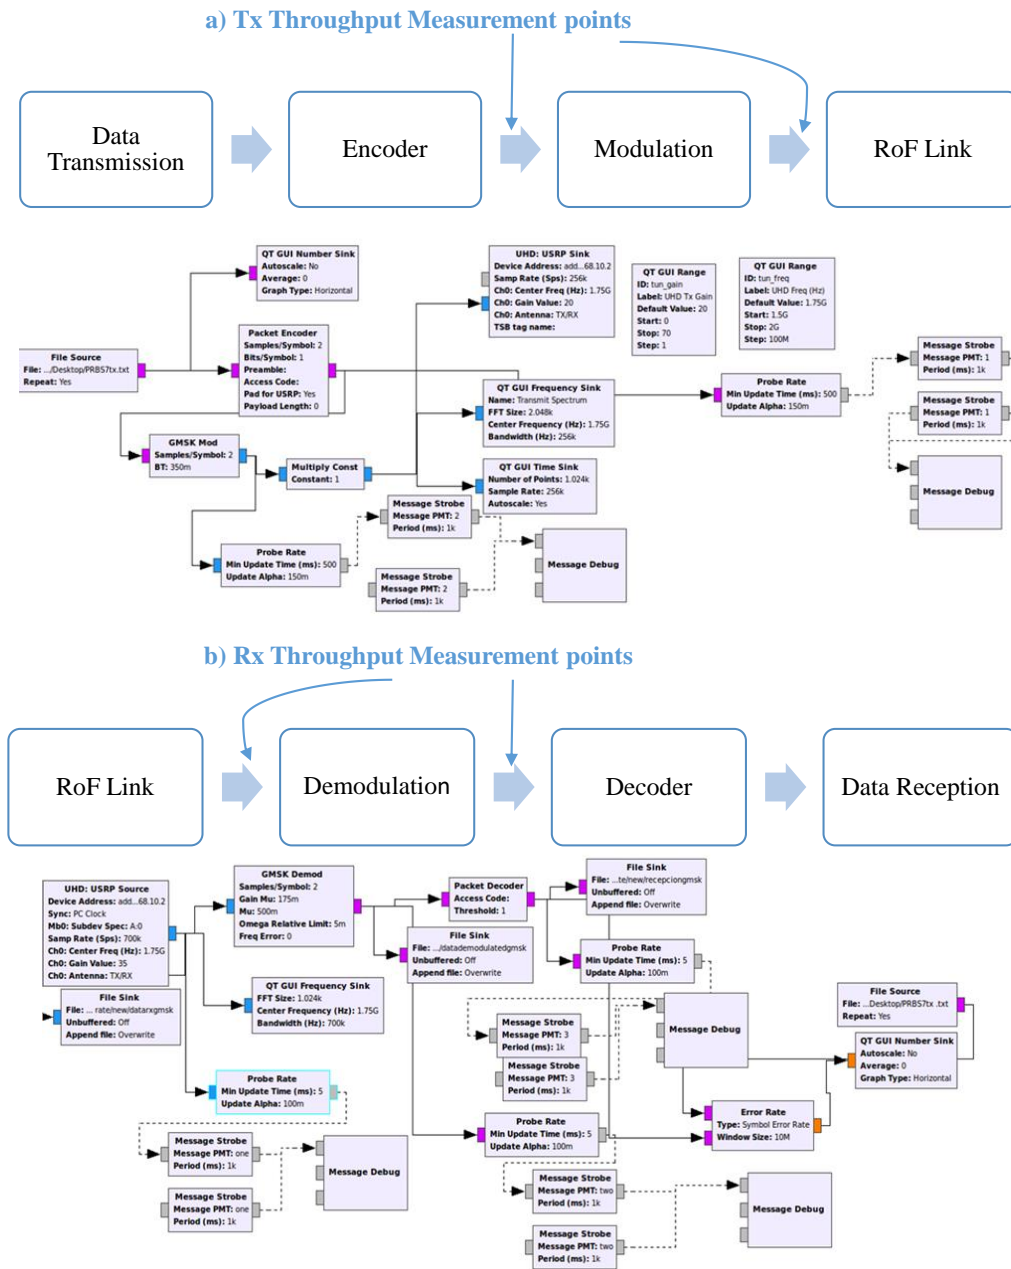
a) Tx Throughput Measurement points

Data Transmission

Encoder

Modulation

RoF Link

QT GUI Number Sink
Autoscale: No
Average: 0
Graph Type: Horizontal

UHD: USRP Sink
Device Address: add...68.10.2
Samp Rate (Sps): 256k
Ch0: Center Freq (Hz): 1.75G
Ch0: Gain Value: 20
Ch0: Antenna: TX/RX
TSB tag name:

QT GUI Range
ID: tun_gain
Label: UHD Tx Gain
Default Value: 20
Start: 0
Stop: 70
Step: 1

QT GUI Range
ID: tun_freq
Label: UHD Freq (Hz)
Default Value: 1.75G
Start: 1.5G
Stop: 2G
Step: 100M

Message Strobe
Message PMT: 1
Period (ms): 1k

File Source
File: .../Desktop/PRBS7tx.txt
Repeat: Yes

Packet Encoder
Samples/Symbol: 2
Bits/Symbol: 1
Preamble:
Access Code:
Pad for USRP: Yes
Payload Length: 0

QT GUI Frequency Sink
Name: Transmit Spectrum
FFT Size: 2.048k
Center Frequency (Hz): 1.75G
Bandwidth (Hz): 256k

Probe Rate
Min Update Time (ms): 500
Update Alpha: 150m

Message Strobe
Message PMT: 1
Period (ms): 1k

GMSK Mod
Samples/Symbol: 2
BT: 350m

Multiply Const
Constant: 1

QT GUI Time Sink
Number of Points: 1.024k
Sample Rate: 256k
Autoscale: Yes

Message Debug

Message Strobe
Message PMT: 2
Period (ms): 1k

Probe Rate
Min Update Time (ms): 500
Update Alpha: 150m

Message Debug

Message Strobe
Message PMT: 2
Period (ms): 1k

b) Rx Throughput Measurement points

RoF Link

Demodulation

Decoder

Data Reception

GMSK Demod
Samples/Symbol: 2
Gain Mu: 175m
Mu: 500m
Omega Relative Limit: 5m
Freq Error: 0

File Sink
File: ...te/new/recepcíongmsk
Unbuffered: Off
Append file: Overwrite

UHD: USRP Source
Device Address: add...68.10.2
Sync: PC Clock
Mb0: Subdev Spec: A:0
Samp Rate (Sps): 700k
Ch0: Center Freq (Hz): 1.75G
Ch0: Gain Value: 35
Ch0: Antenna: TX/RX

Packet Decoder
Access Code:
Threshold: 1

File Sink
File: .../datademodulatedgmsk
Unbuffered: Off
Append file: Overwrite

Probe Rate
Min Update Time (ms): 5
Update Alpha: 100m

File Sink
File: ...rate/new/dataraxgmsk
Unbuffered: Off
Append file: Overwrite

QT GUI Frequency Sink
FFT Size: 1.024k
Center Frequency (Hz): 1.75G
Bandwidth (Hz): 700k

Message Debug

File Source
File: ...Desktop/PRBS7tx .txt
Repeat: Yes

QT GUI Number Sink
Autoscale: No
Average: 0
Graph Type: Horizontal

Message Strobe
Message PMT: 3
Period (ms): 1k

Message Strobe
Message PMT: 3
Period (ms): 1k

Probe Rate
Min Update Time (ms): 5
Update Alpha: 100m

Error Rate
Type: Symbol Error Rate
Window Size: 10M

Probe Rate
Min Update Time (ms): 5
Update Alpha: 100m

Message Strobe
Message PMT: one
Period (ms): 1k

Message Debug

Message Strobe
Message PMT: one
Period (ms): 1k

Message Strobe
Message PMT: two
Period (ms): 1k

Message Debug

Message Strobe
Message PMT: two
Period (ms): 1k